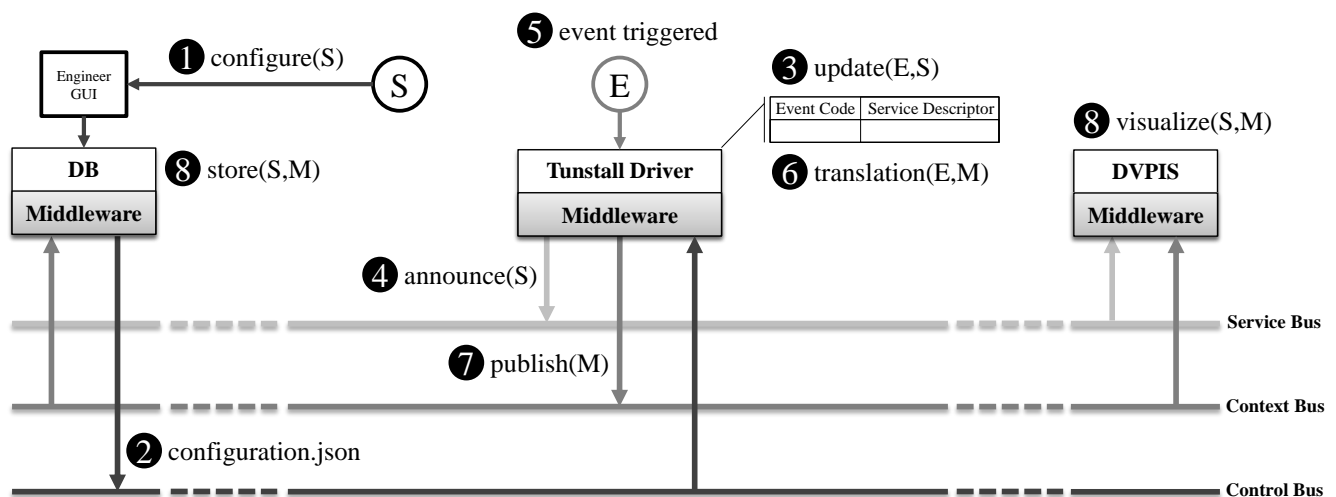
5 event triggered

1 configure(S)

Engineer GUI

S

E

3 update(E,S)

| Event Code | Service Descriptor |
|---|---|
| | |

8 visualize(S,M)

DB

Middleware

8 store(S,M)

Tunstall Driver

Middleware

6 translation(E,M)

DVPIS

Middleware

4 announce(S)

Service Bus

7 publish(M)

Context Bus

2 configuration.json

Control Bus